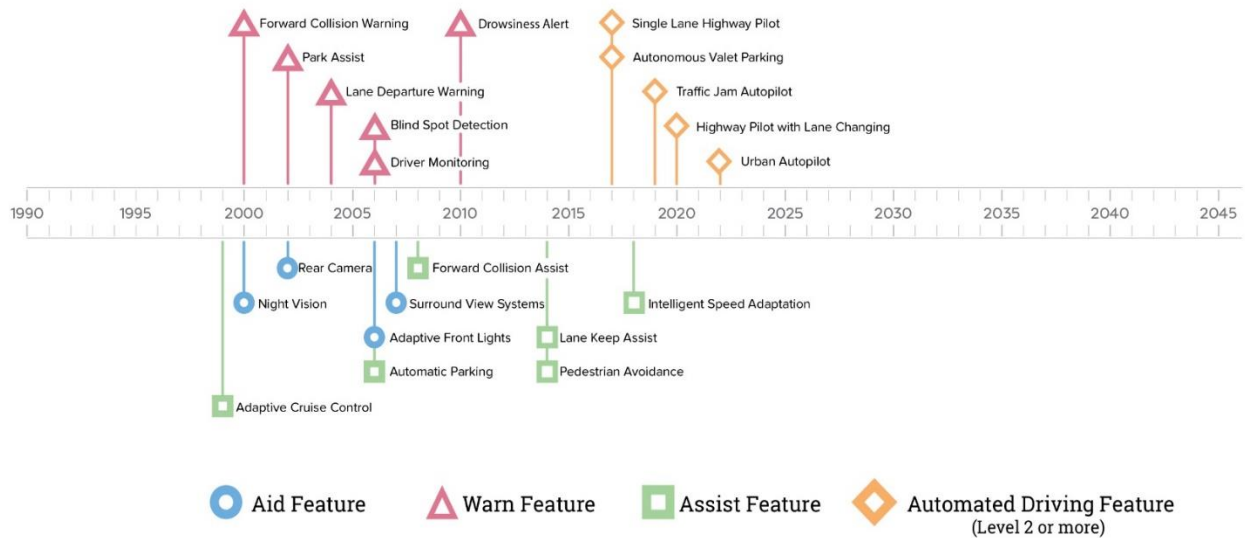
Forward Collision Warning
Drowsiness Alert
Single Lane Highway Pilot
Park Assist
Autonomous Valet Parking
Lane Departure Warning
Traffic Jam Autopilot
Blind Spot Detection
Highway Pilot with Lane Changing
Driver Monitoring
Urban Autopilot

1990 1995 2000 2005 2010 2015 2020 2025 2030 2035 2040 2045

Rear Camera
Forward Collision Assist
Night Vision
Surround View Systems
Intelligent Speed Adaptation
Adaptive Front Lights
Lane Keep Assist
Automatic Parking
Pedestrian Avoidance
Adaptive Cruise Control

Aid Feature
Warn Feature
Assist Feature
Automated Driving Feature (Level 2 or more)